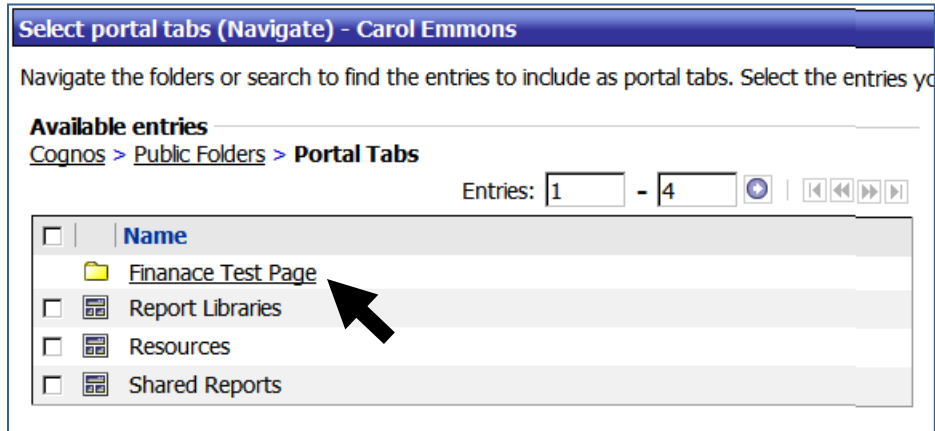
Select portal tabs (Navigate) - Carol Emmons

Navigate the folders or search to find the entries to include as portal tabs. Select the entries yo

Available entries

Cognos > Public Folders > Portal Tabs

Entries: 1 - 4

| | | Name |
|---|---|---|
| | | Finanace Test Page |
| ☐ | | Report Libraries |
| ☐ | | Resources |
| ☐ | | Shared Reports |